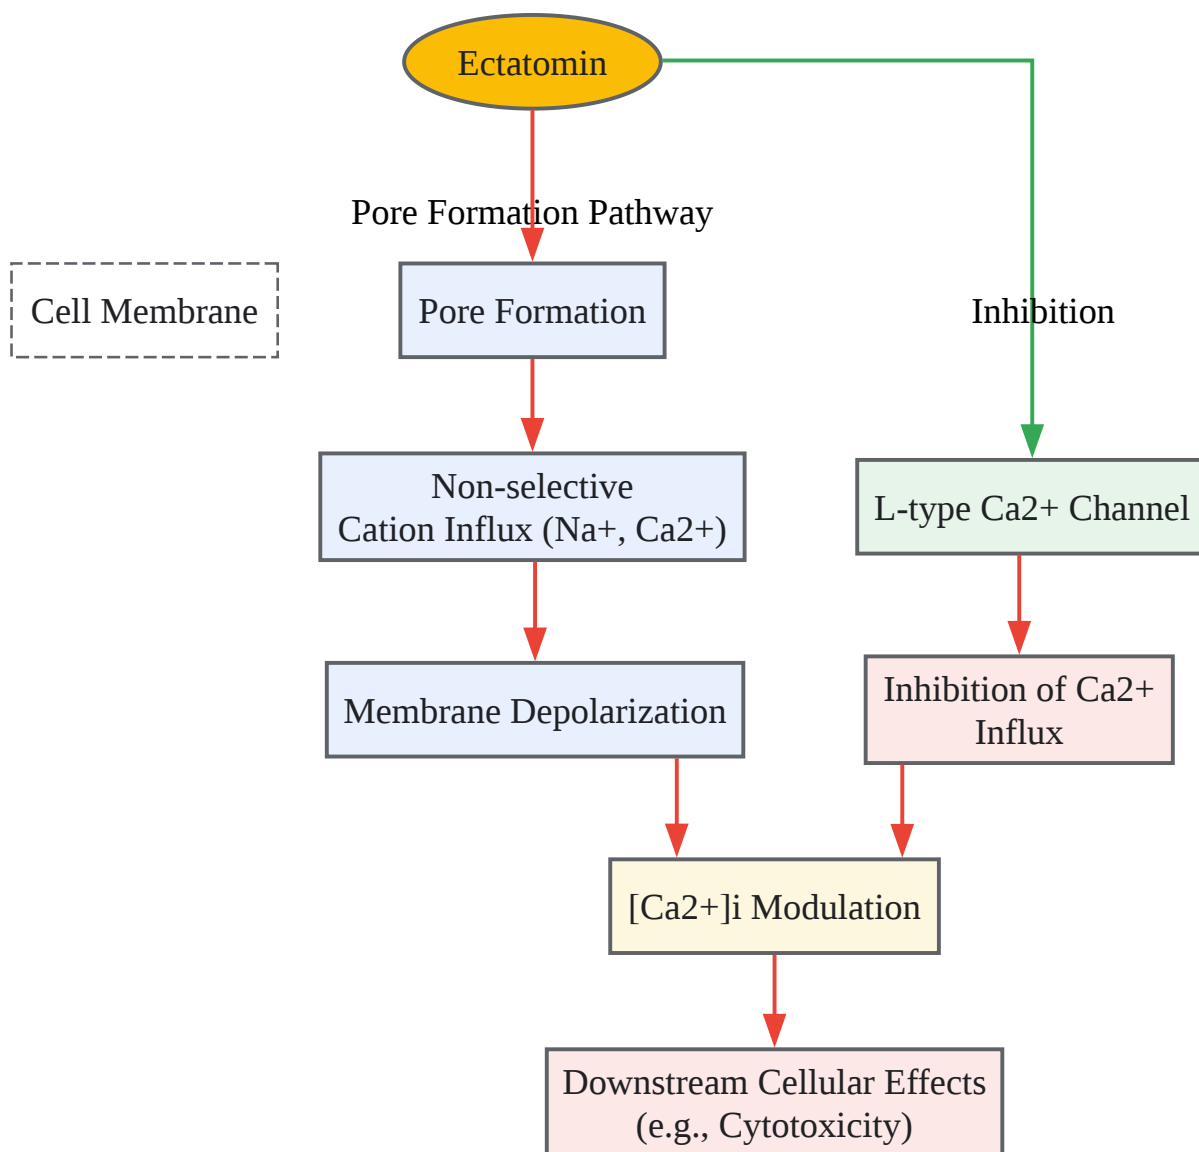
Ectatomin

Pore Formation Pathway

Cell Membrane

Pore Formation

Inhibition

Non-selective Cation Influx (Na+, Ca2+)

L-type Ca2+ Channel

Membrane Depolarization

Inhibition of Ca2+ Influx

[Ca2+]i Modulation

Downstream Cellular Effects (e.g., Cytotoxicity)